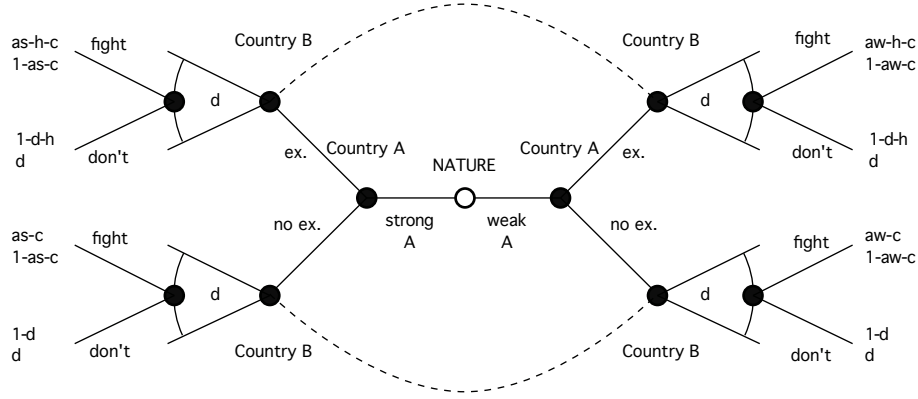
as-h-c
1-as-c

fight

Country B

Country B

fight

aw-h-c
1-aw-c

d

d

1-d-h
d

don't

ex.

Country A

NATURE

Country A

ex.

don't

1-d-h
d

no ex.

strong
A

weak
A

no ex.

as-c
1-as-c

fight

fight

aw-c
1-aw-c

d

d

1-d
d

don't

Country B

Country B

don't

1-d
d